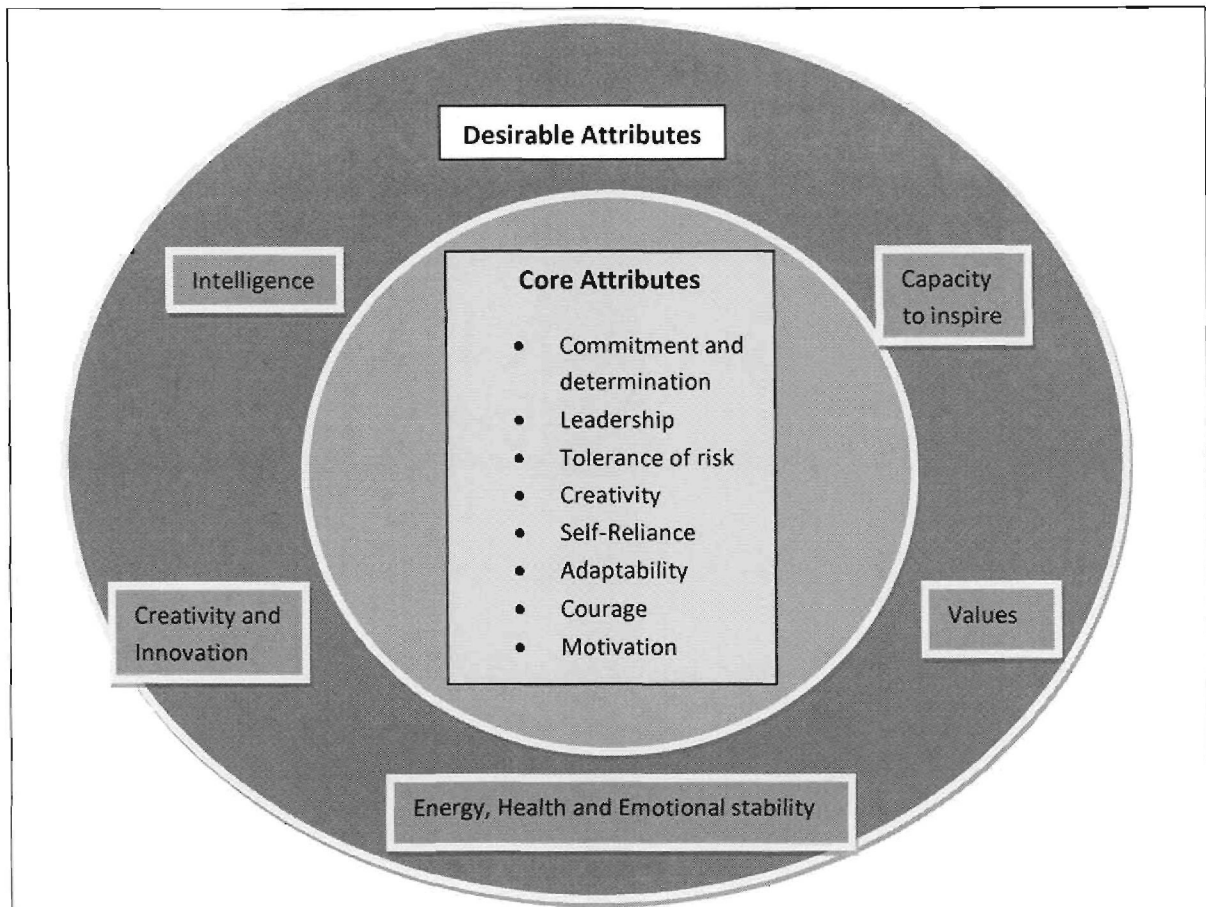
Desirable Attributes

Intelligence

Core Attributes

- Commitment and determination
- Leadership
- Tolerance of risk
- Creativity
- Self-Reliance
- Adaptability
- Courage
- Motivation

Capacity to inspire

Creativity and Innovation

Values

Energy, Health and Emotional stability